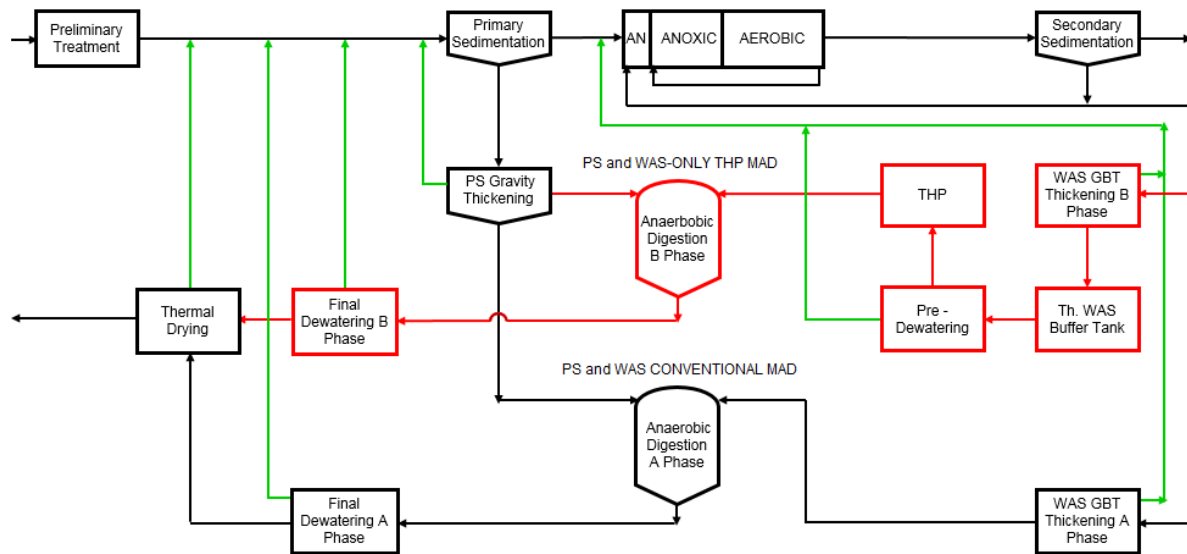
Preliminary Treatment

Primary Sedimentation

AN

ANOXIC

AEROBIC

Secondary Sedimentation

PS and WAS-ONLY THP MAD

PS Gravity Thickening

Anaerbobic Digestion B Phase

THP

WAS GBT Thickening B Phase

Thermal Drying

Final Dewatering B Phase

Pre - Dewatering

Th. WAS Buffer Tank

PS and WAS CONVENTIONAL MAD

Anaerobic Digestion A Phase

Final Dewatering A Phase

WAS GBT Thickening A Phase